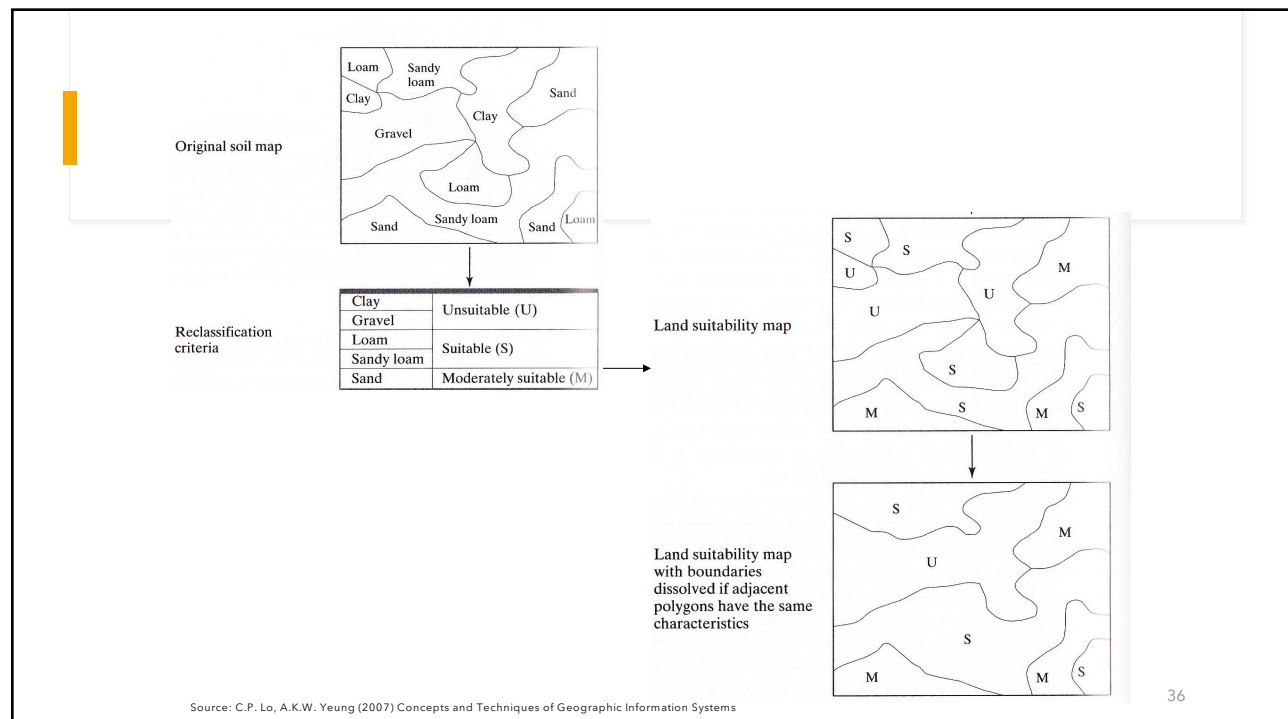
Original soil map

Loam
Sandy loam
Clay
Sand
Clay
Gravel
Loam
Sand
Sandy loam
Sand
Loam

Reclassification criteria

| Clay | Unsuitable (U) |
|---|---|
| Gravel | |
| Loam | Suitable (S) |
| Sandy loam | |
| Sand | Moderately suitable (M) |

Land suitability map

S
S
U
M
U
U
S
M
S
M
S

Land suitability map with boundaries dissolved if adjacent polygons have the same characteristics

S
M
U
S
M
M
S

36

Source: C.P. Lo, A.K.W. Yeung (2007) Concepts and Techniques of Geographic Information Systems